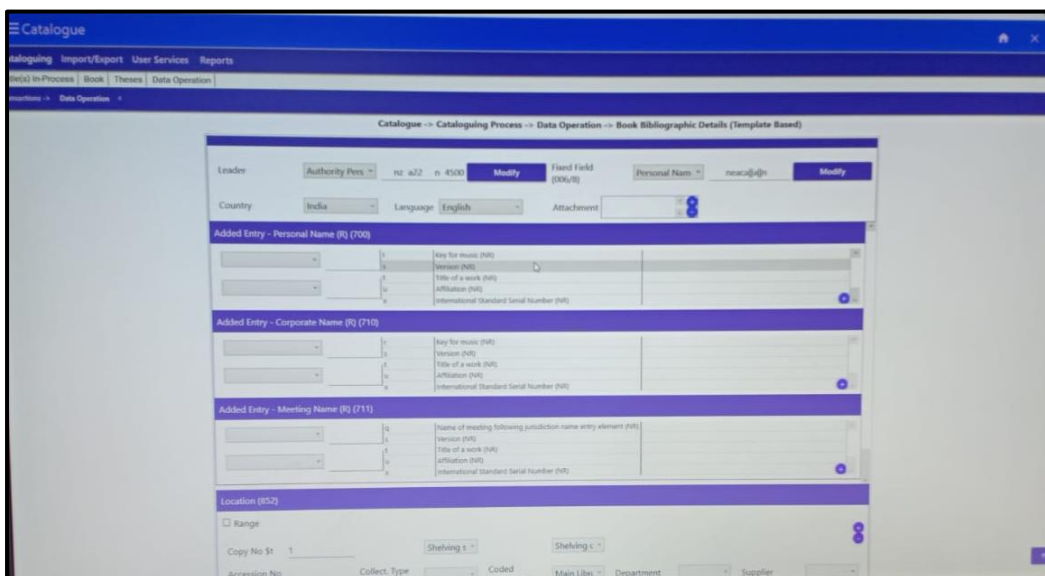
☰ Catalogue

taloguing Import/Export User Services Reports

le(s) In-Process | Book | Theses | Data Operation

nsertions -> Data Operation ×

Catalogue -> Cataloguing Process -> Data Operation -> Book Bibliographic Details (Template Based)

Leader Authority Pers nz a22 n 4500 Modify Fixed Field (006/8) Personal Nam neaca[a]n Modify

Country India Language English Attachement

Added Entry - Personal Name (R) (700)

r Key for music (NR)
s Version (NR)
t Title of a work (NR)
u Affiliation (NR)
x International Standard Serial Number (NR)

Added Entry - Corporate Name (R) (710)

r Key for music (NR)
s Version (NR)
t Title of a work (NR)
u Affiliation (NR)
x International Standard Serial Number (NR)

Added Entry - Meeting Name (R) (711)

q Name of meeting following jurisdiction name entry element (NR)
s Version (NR)
t Title of a work (NR)
u Affiliation (NR)
x International Standard Serial Number (NR)

Location (852)

☐ Range

Copy No $t 1 Shelving s Shelving c

Accession No Collect. Type Coded Main Libr Department Supplier